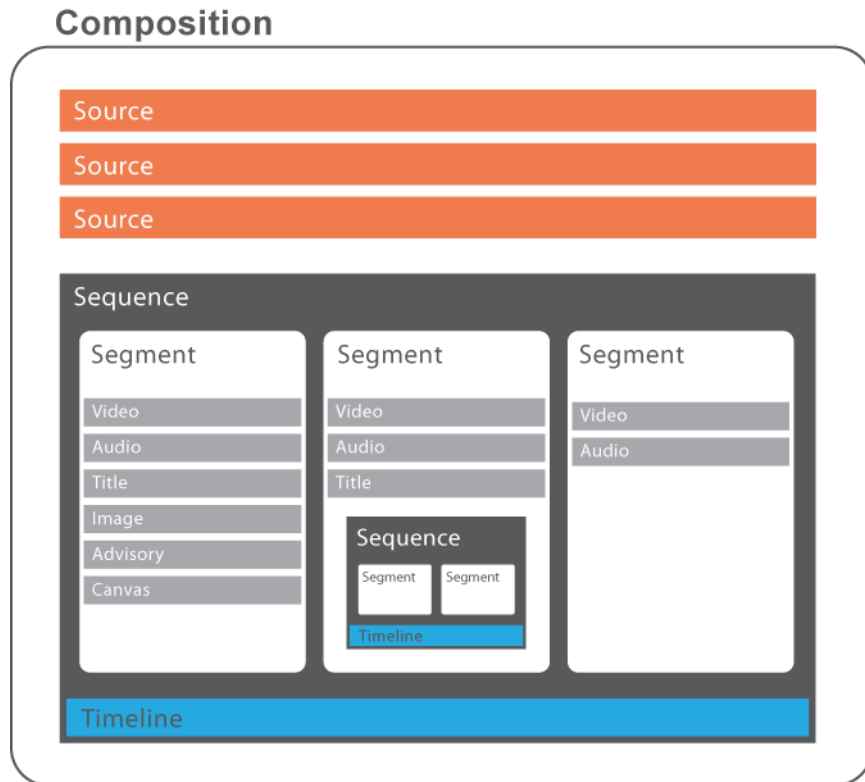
Composition

Source

Source

Source

Sequence

Segment

Video

Audio

Title

Image

Advisory

Canvas

Segment

Video

Audio

Title

Sequence

Segment

Segment

Timeline

Segment

Video

Audio

Timeline